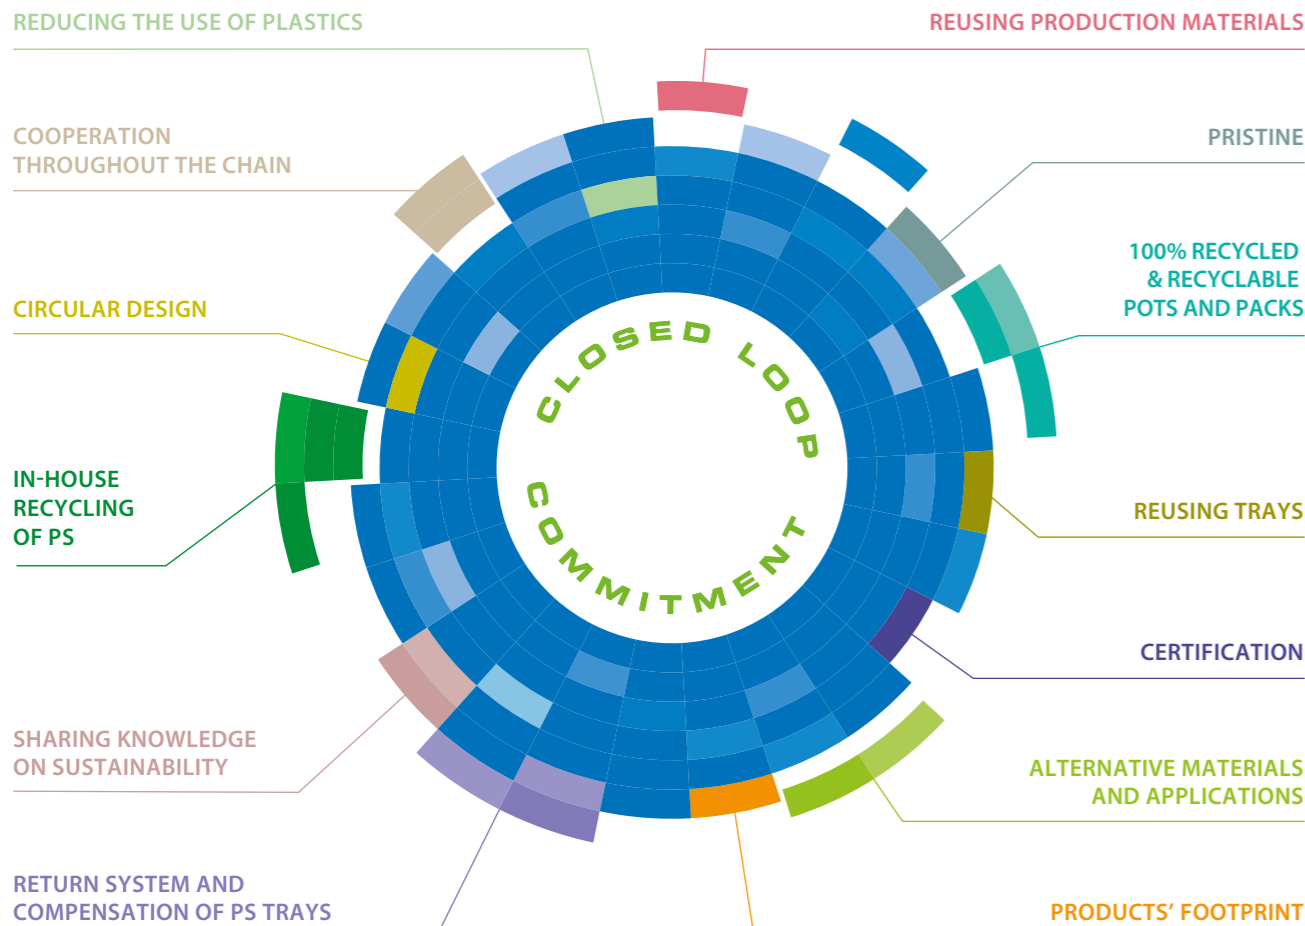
REDUCING THE USE OF PLASTICS

REUSING PRODUCTION MATERIALS

COOPERATION THROUGHOUT THE CHAIN

PRISTINE

100% RECYCLED & RECYCLABLE POTS AND PACKS

CIRCULAR DESIGN

CLOSED LOOP COMMITMENT

IN-HOUSE RECYCLING OF PS

REUSING TRAYS

CERTIFICATION

SHARING KNOWLEDGE ON SUSTAINABILITY

ALTERNATIVE MATERIALS AND APPLICATIONS

RETURN SYSTEM AND COMPENSATION OF PS TRAYS

PRODUCTS' FOOTPRINT